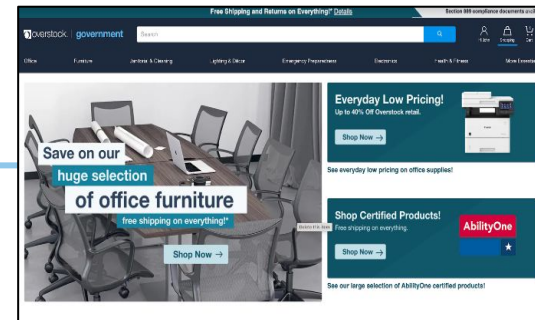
Free Shipping and Returns on Everything!* Details

Section 889 compliance documents avail

overstock | government

Search

Office Furniture Janitorial & Cleaning Lighting & Décor Emergency Preparedness Electronics Health & Fitness More Essentials

Save on our
huge selection
of office furniture
free shipping on everything!*

Shop Now →

Everyday Low Pricing!
Up to 40% Off Overstock retail.

Shop Now →

See everyday low pricing on office supplies!

Shop Certified Products!
Free shipping on everything.

Shop Now →

AbilityOne

See our large selection of AbilityOne certified products!